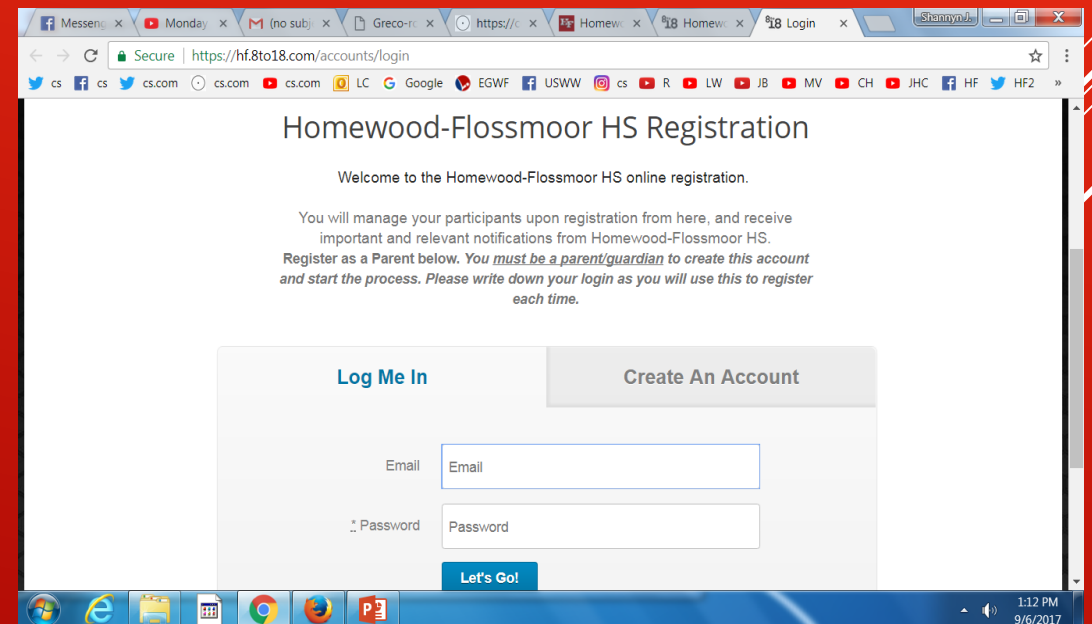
Messeng × Monday × (no subj × Greco-ro × https://c × Homewo × 8 18 Homewo × 8 18 Login ×

Shannyn J.

Secure | https://hf.8to18.com/accounts/login

cs cs cs.com cs.com cs.com LC Google EGWF USWW cs R LW JB MV CH JHC HF HF2 »

Homewood-Flossmoor HS Registration

Welcome to the Homewood-Flossmoor HS online registration.

You will manage your participants upon registration from here, and receive important and relevant notifications from Homewood-Flossmoor HS. **Register as a Parent below.** ***You must be a parent/guardian to create this account and start the process. Please write down your login as you will use this to register each time.***

Log Me In | Create An Account

Email Email

* Password Password

Let's Go!

1:12 PM
9/6/2017